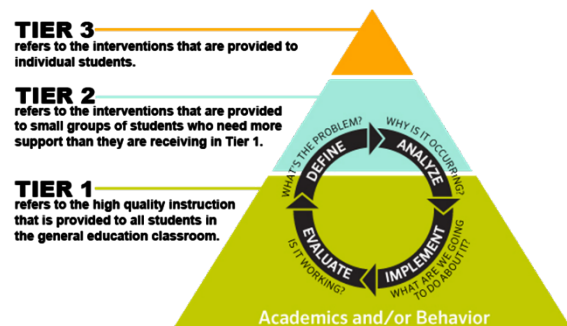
TIER 3
refers to the interventions that are provided to individual students.

TIER 2
refers to the interventions that are provided to small groups of students who need more support than they are receiving in Tier 1.

TIER 1
refers to the high quality instruction that is provided to all students in the general education classroom.

WHAT'S THE PROBLEM?
DEFINE
WHY IS IT OCCURRING?
ANALYZE
IMPLEMENT
WHAT ARE WE GOING TO DO ABOUT IT?
EVALUATE
IS IT WORKING?

Academics and/or Behavior